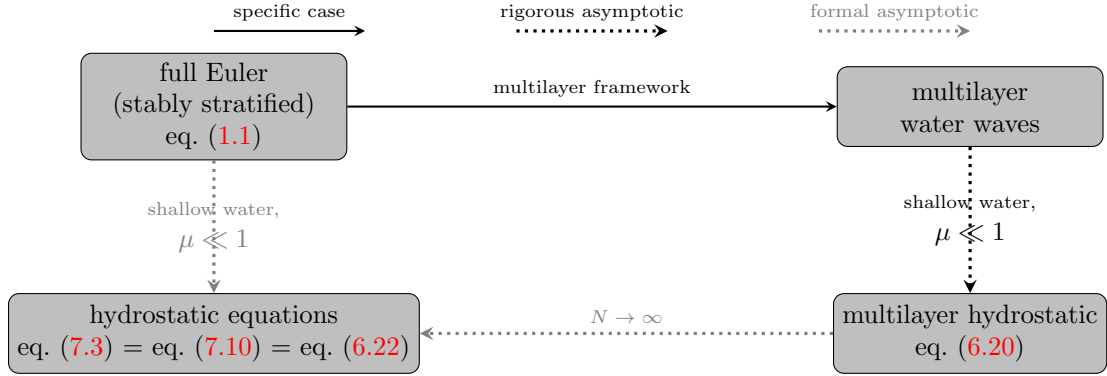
specific case

rigorous asymptotic

formal asymptotic

full Euler
(stably stratified)
eq. (1.1)

multilayer framework

multilayer
water waves

shallow water,
$\mu \ll 1$

shallow water,
$\mu \ll 1$

hydrostatic equations
eq. (7.3) = eq. (7.10) = eq. (6.22)

$N \to \infty$

multilayer hydrostatic
eq. (6.20)